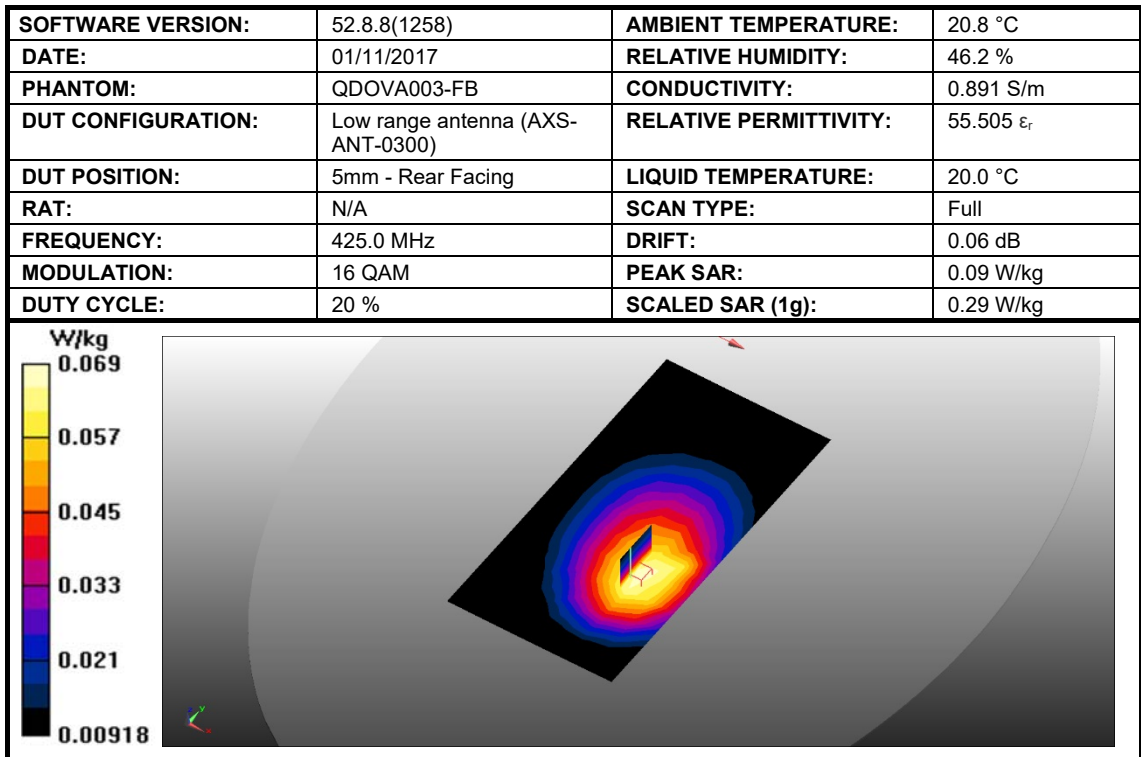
| SOFTWARE VERSION: | 52.8.8(1258) | AMBIENT TEMPERATURE: | 20.8 °C |
|---|---|---|---|
| DATE: | 01/11/2017 | RELATIVE HUMIDITY: | 46.2 % |
| PHANTOM: | QDOVA003-FB | CONDUCTIVITY: | 0.891 S/m |
| DUT CONFIGURATION: | Low range antenna (AXS-ANT-0300) | RELATIVE PERMITTIVITY: | 55.505 $\varepsilon_r$ |
| DUT POSITION: | 5mm - Rear Facing | LIQUID TEMPERATURE: | 20.0 °C |
| RAT: | N/A | SCAN TYPE: | Full |
| FREQUENCY: | 425.0 MHz | DRIFT: | 0.06 dB |
| MODULATION: | 16 QAM | PEAK SAR: | 0.09 W/kg |
| DUTY CYCLE: | 20 % | SCALED SAR (1g): | 0.29 W/kg |

W/kg
0.069
0.057
0.045
0.033
0.021
0.00918